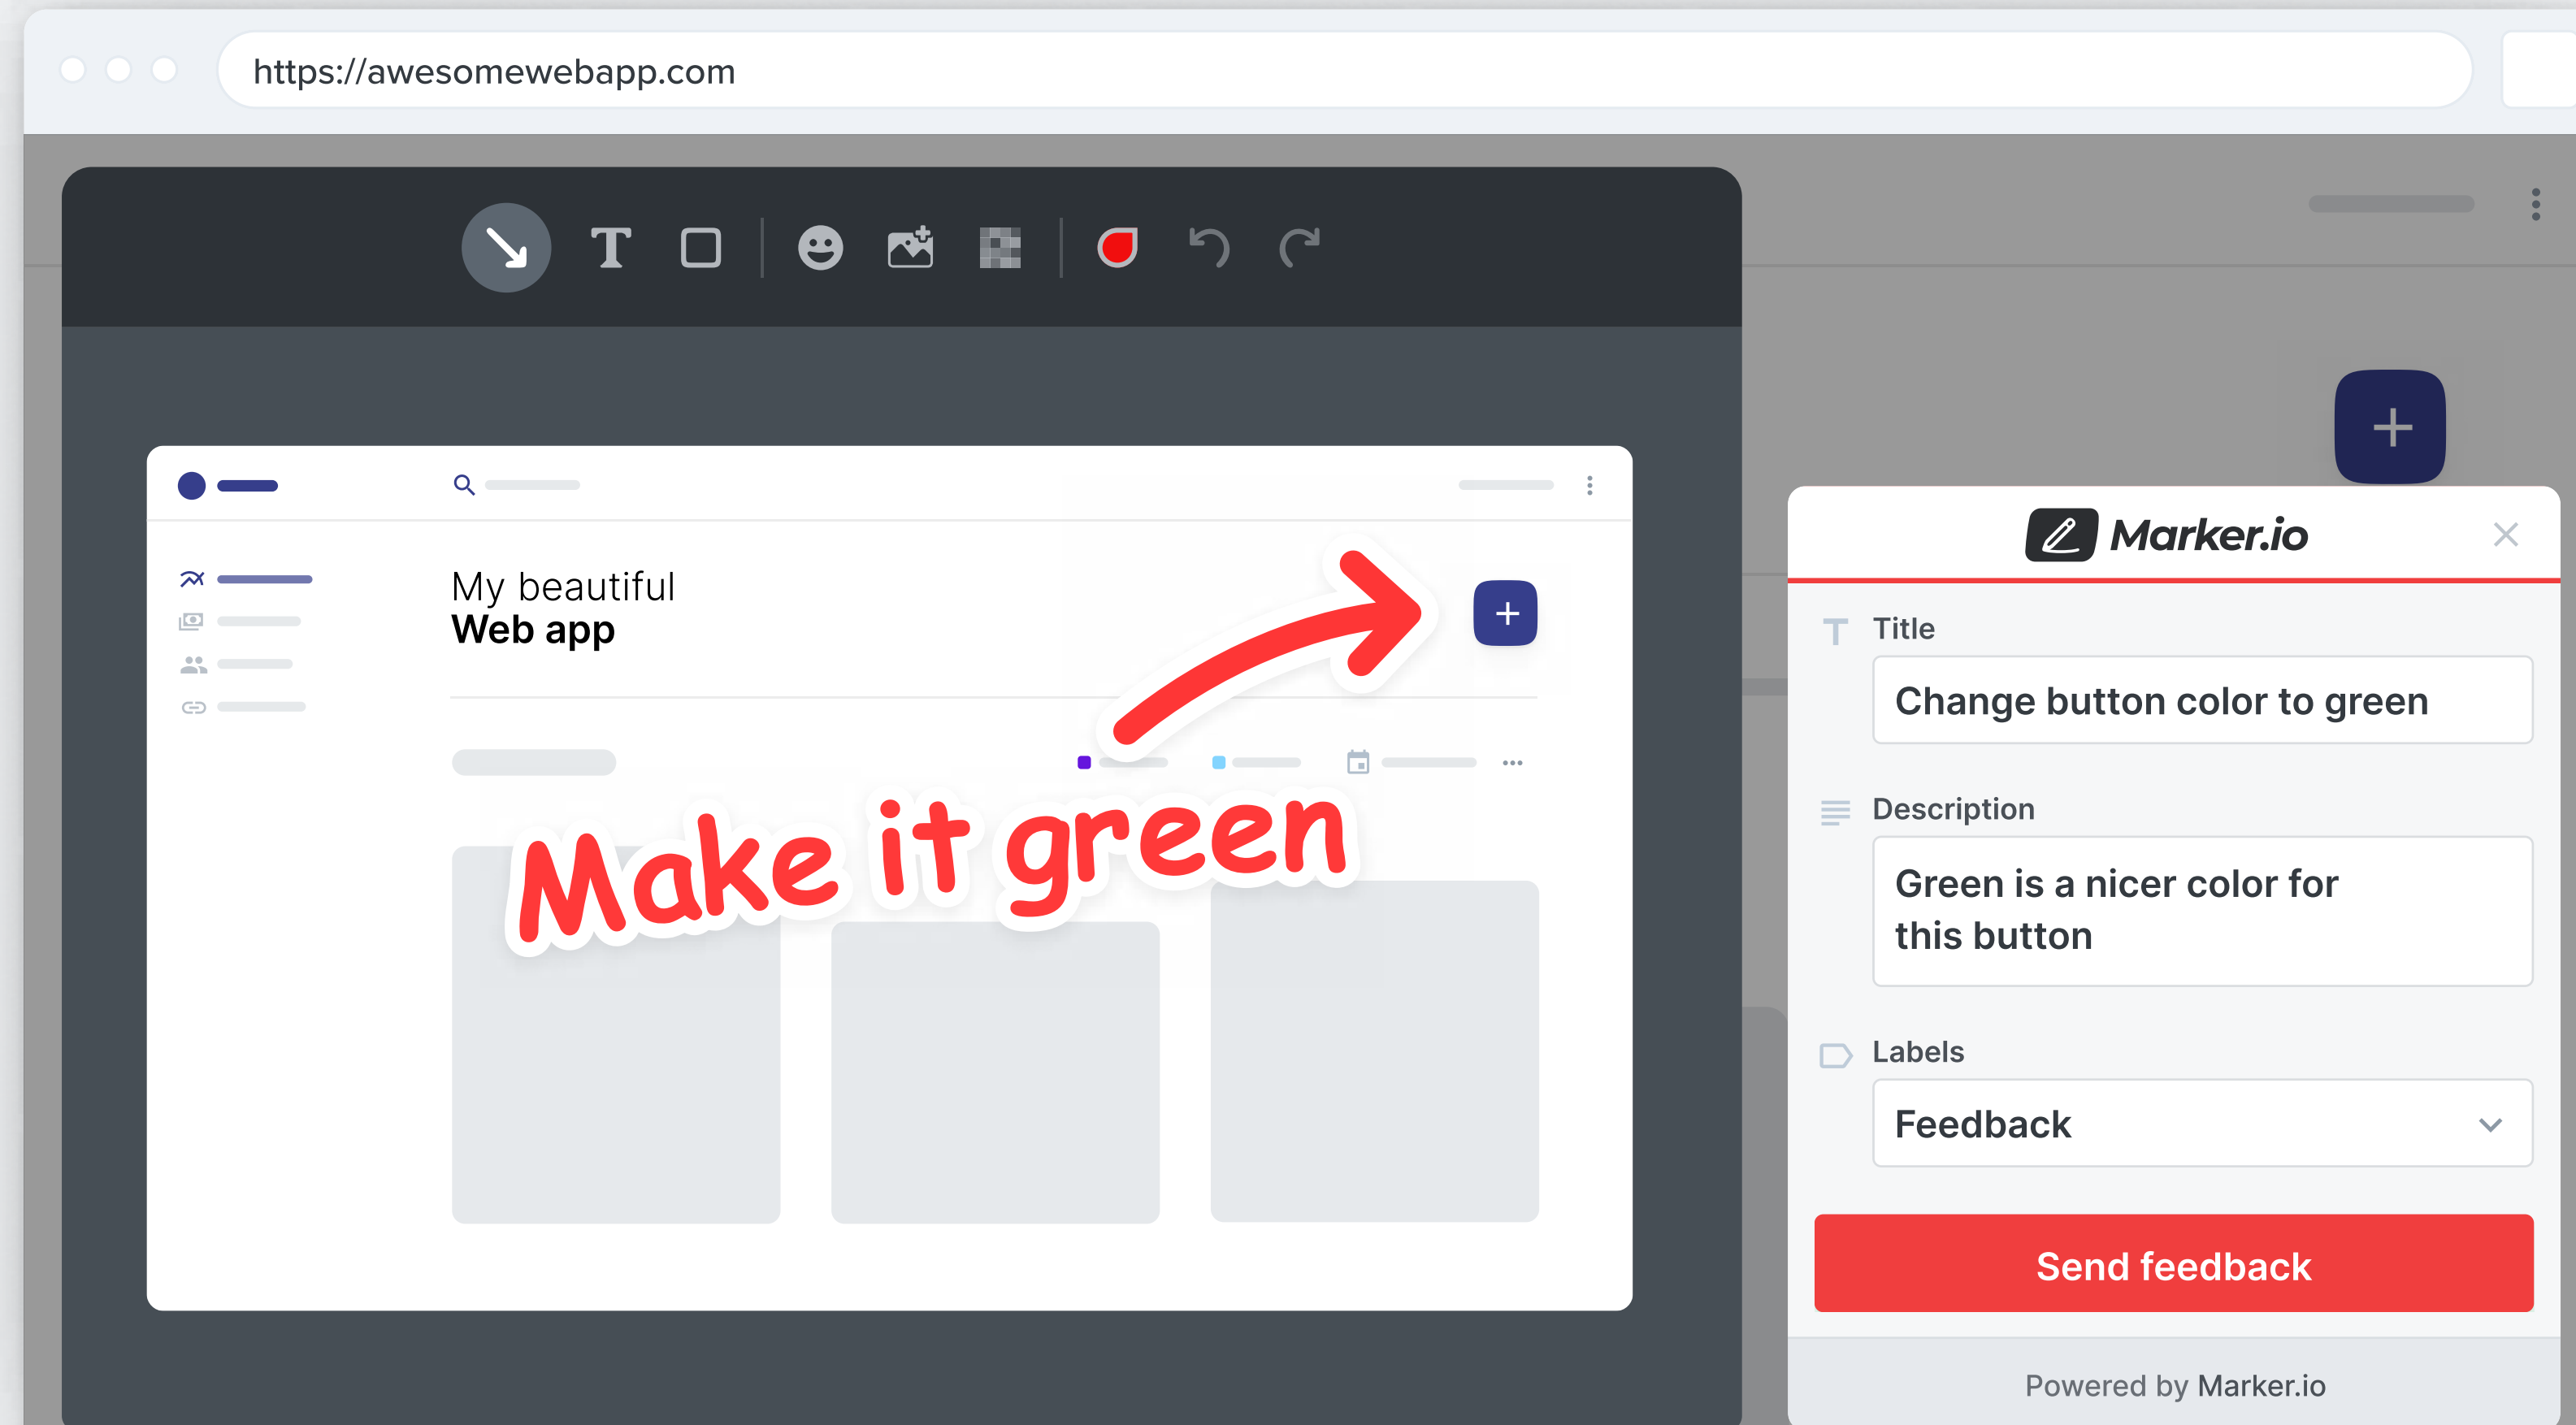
https://awesomewebapp.com

My beautiful
Web app

Make it green

Marker.io

Title

Change button color to green

Description

Green is a nicer color for this button

Labels

Feedback

Send feedback

Powered by Marker.io